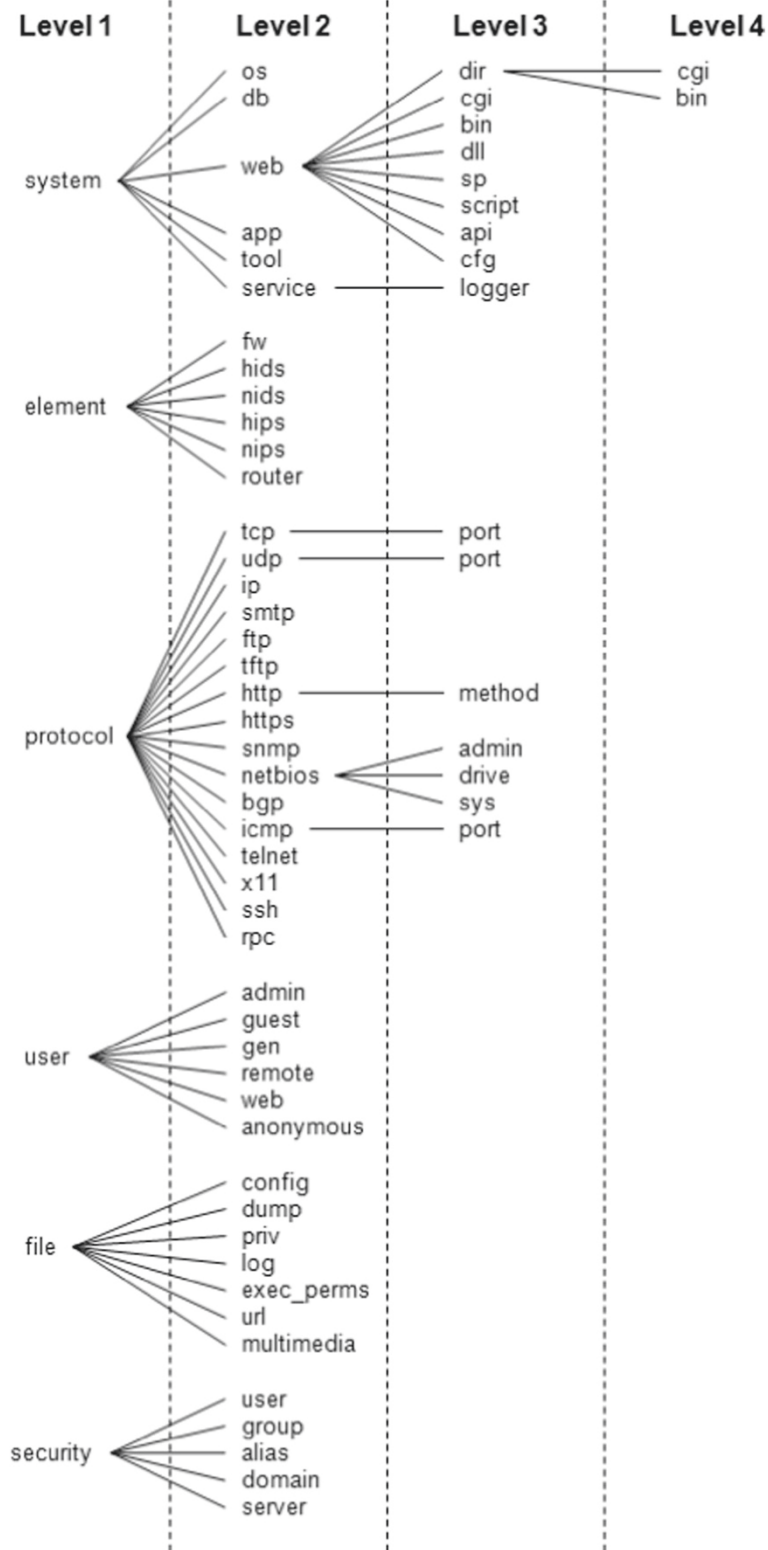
Level 1
Level 2
Level 3
Level 4

os
db
dir
cgi
cgi
bin
bin
dll
system
web
sp
script
app
api
tool
cfg
service
logger

fw
hids
nids
element
hips
nips
router

tcp
port
udp
port
ip
smtp
ftp
tftp
http
method
https
protocol
snmp
admin
netbios
drive
bgp
sys
icmp
port
telnet
x11
ssh
rpc

admin
guest
user
gen
remote
web
anonymous

config
dump
priv
file
log
exec_perms
url
multimedia

user
group
security
alias
domain
server